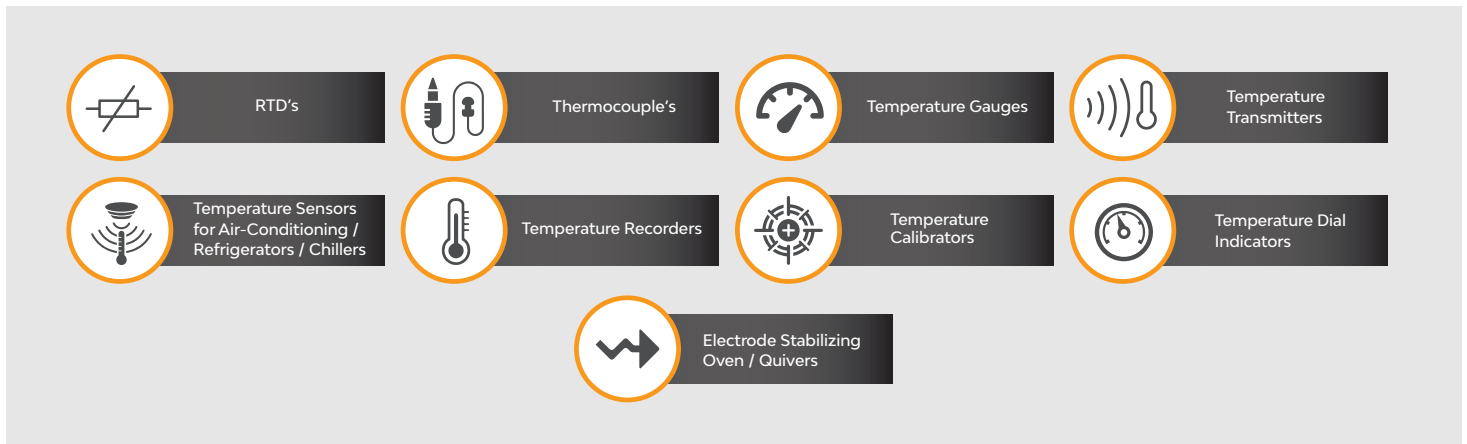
RTD’s

Thermocouple’s

Temperature Gauges

Temperature Transmitters

Temperature Sensors for Air-Conditioning / Refrigerators / Chillers

Temperature Recorders

Temperature Calibrators

Temperature Dial Indicators

Electrode Stabilizing Oven / Quivers